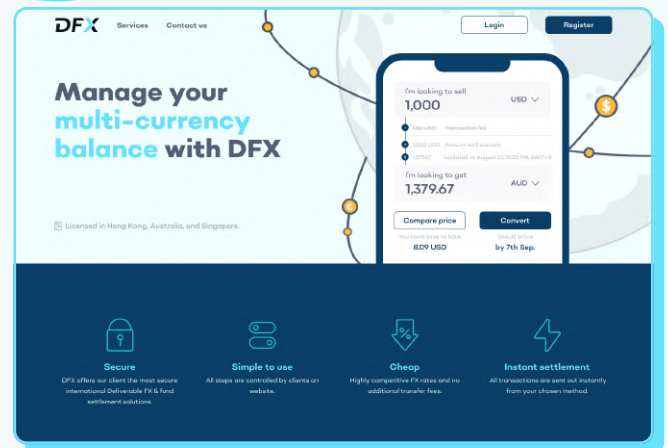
DFX Services Contact us

Login Register

Manage your multi-currency balance with DFX

Licensed in Hong Kong, Australia, and Singapore.

I'm looking to sell
1,000
USD

1.00 USD Transaction fee
1,000 USD Amount we'll convert
1.37967 Updated on August 23, 10:22 AM, GMT+8

I'm looking to get
1,379.67
AUD

Compare price Convert

You could save vs bank
8.09 USD

Should arrive
by 7th Sep.

Secure
DFX offers our client the most secure international Deliverable FX & fund settlement solutions.

Simple to use
All steps are controlled by clients on website.

Cheap
Highly competitive FX rates and no additional transfer fees.

Instant settlement
All transactions are sent out instantly from your chosen method.